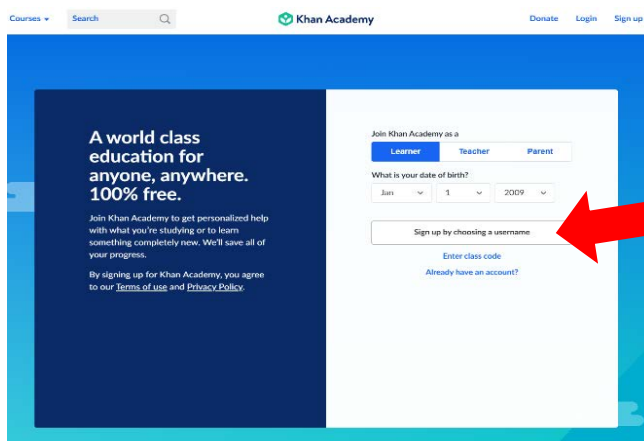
Courses
Search
Khan Academy
Donate Login Sign up

A world class education for anyone, anywhere. 100% free.

Join Khan Academy to get personalized help with what you're studying or to learn something completely new. We'll save all of your progress.

By signing up for Khan Academy, you agree to our Terms of use and Privacy Policy.

Join Khan Academy as a
Learner Teacher Parent

What is your date of birth?
Jan 1 2009

Sign up by choosing a username

Enter class code
Already have an account?